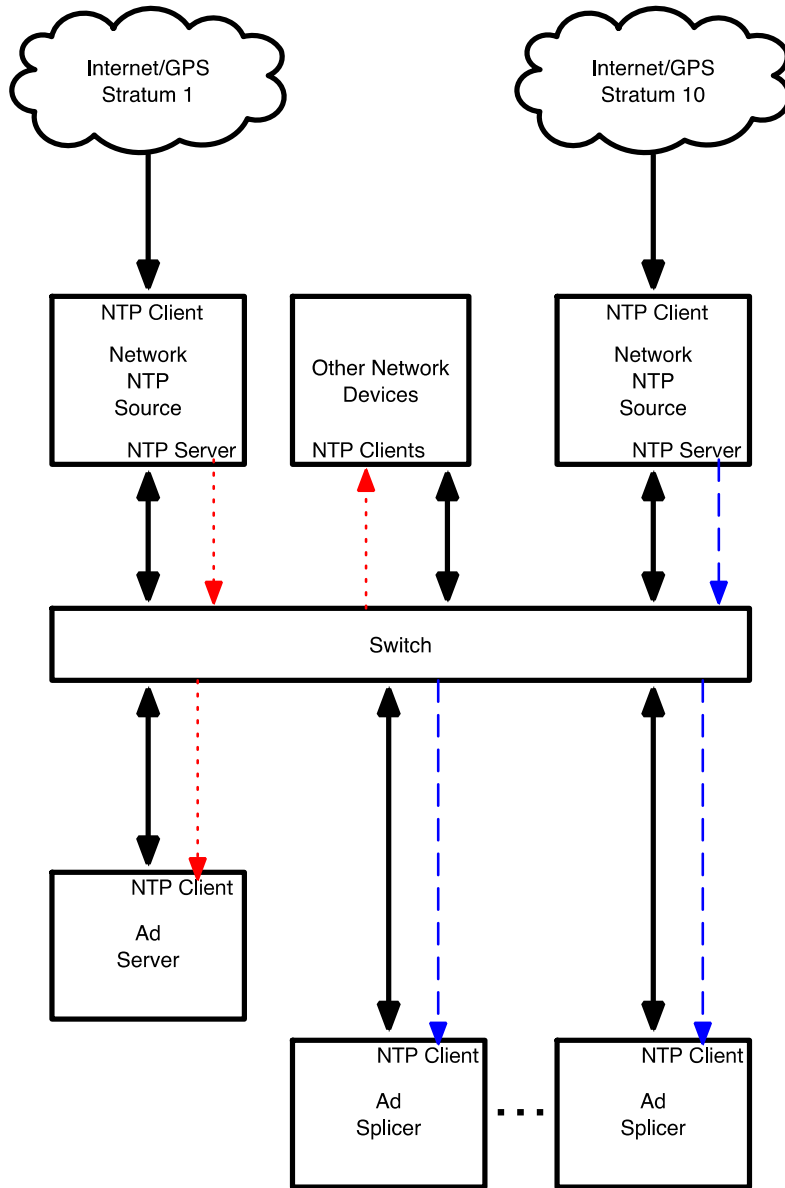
Internet/GPS
Stratum 1

Internet/GPS
Stratum 10

NTP Client
Network
NTP
Source
NTP Server

Other Network
Devices
NTP Clients

NTP Client
Network
NTP
Source
NTP Server

Switch

NTP Client
Ad
Server

NTP Client
Ad
Splicer

...

NTP Client
Ad
Splicer